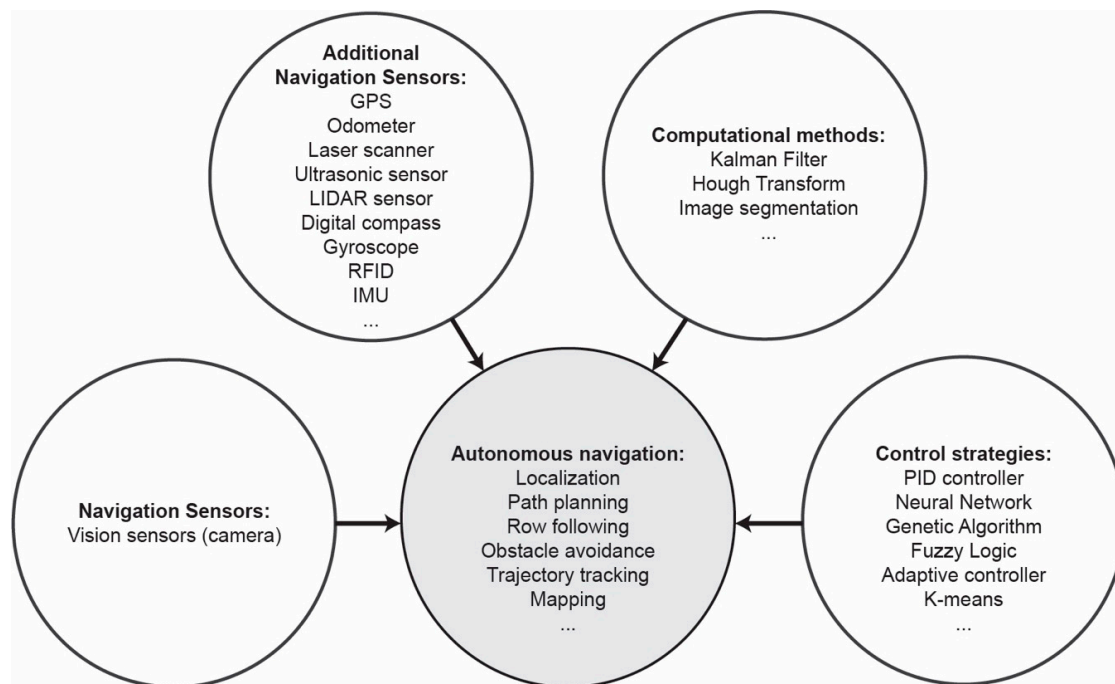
Additional Navigation Sensors:
GPS
Odometer
Laser scanner
Ultrasonic sensor
LIDAR sensor
Digital compass
Gyroscope
RFID
IMU
...

Computational methods:
Kalman Filter
Hough Transform
Image segmentation
...

Navigation Sensors:
Vision sensors (camera)

Autonomous navigation:
Localization
Path planning
Row following
Obstacle avoidance
Trajectory tracking
Mapping
...

Control strategies:
PID controller
Neural Network
Genetic Algorithm
Fuzzy Logic
Adaptive controller
K-means
...